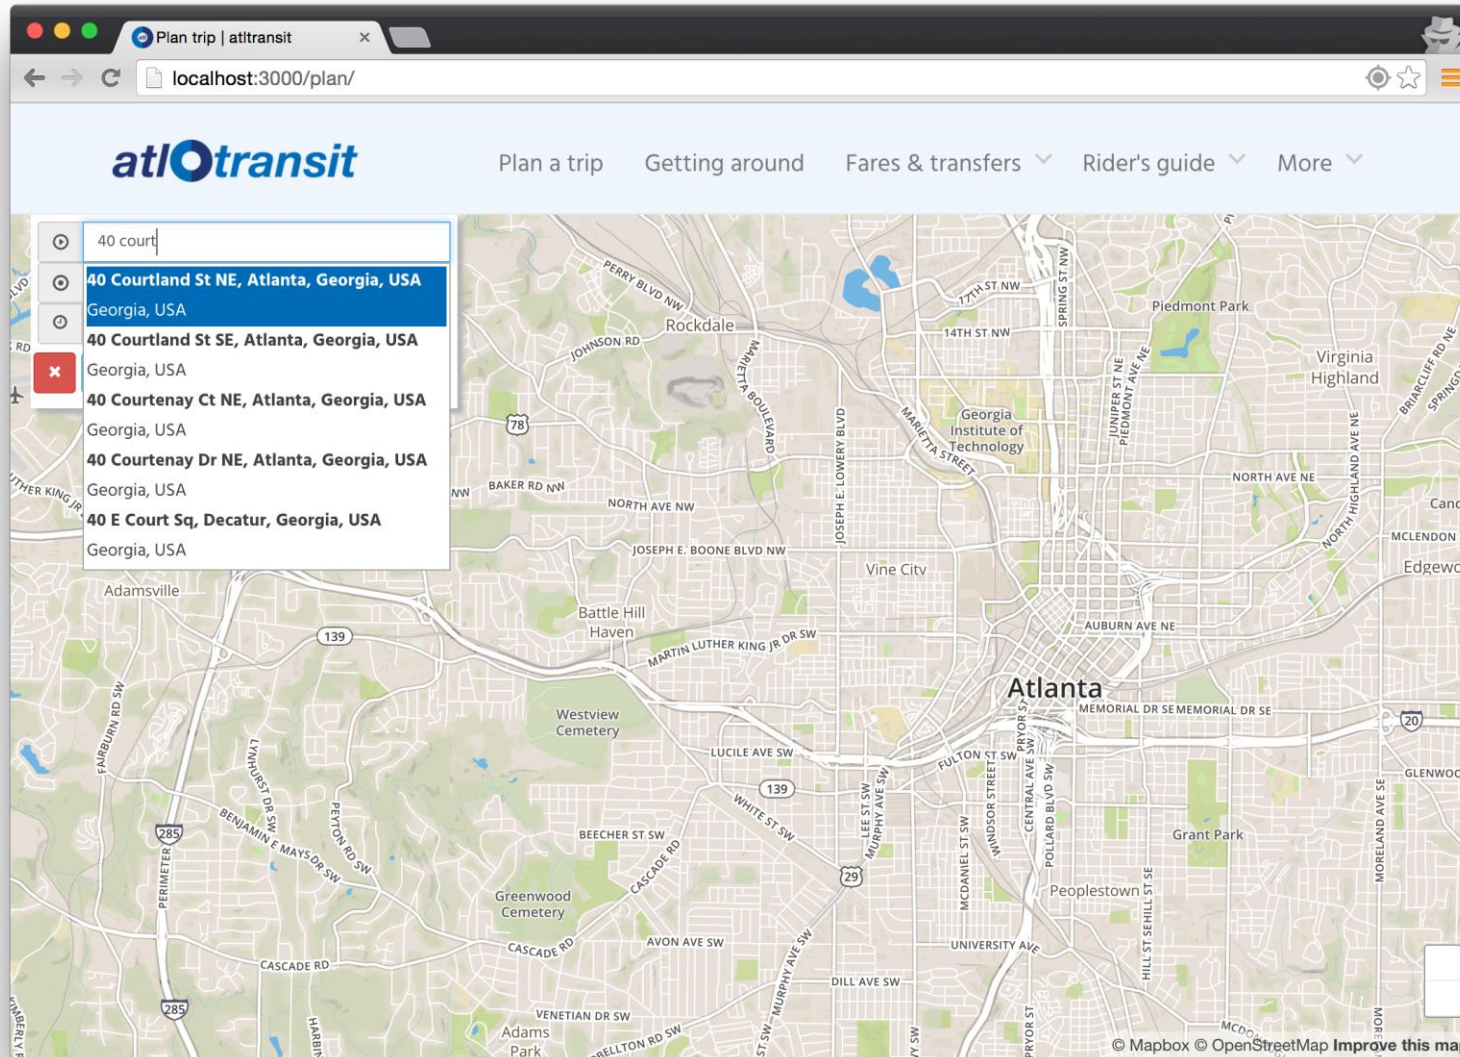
Plan trip | atltransit

localhost:3000/plan/

atltransit

Plan a trip Getting around Fares & transfers Rider's guide More

40 court

40 Courtland St NE, Atlanta, Georgia, USA
Georgia, USA

40 Courtland St SE, Atlanta, Georgia, USA
Georgia, USA

40 Courtenay Ct NE, Atlanta, Georgia, USA
Georgia, USA

40 Courtenay Dr NE, Atlanta, Georgia, USA
Georgia, USA

40 E Court Sq, Decatur, Georgia, USA
Georgia, USA

PERRY BLVD NW
Rockdale
JOHNSON RD
MARIETTA BOULEVARD
17TH ST NW
14TH ST NW
SPRING ST NW
Piedmont Park
Virginia Highland
JUNIPER ST NE
PIEDMONT AVE NE
BRIARCLIFF RD NE
Georgia Institute of Technology
MARIETTA STREET
78
BAKER RD NW
NORTH AVE NW
JOSEPH E. LOWERY BLVD
NORTH AVE NE
NORTH HIGHLAND AVE NE
MCLENDON
Edgewo
JOSEPH E. BOONE BLVD NW
Vine City
Adamsville
Battle Hill Haven
139
MARTIN LUTHER KING JR DR SW
AUBURN AVE NE
Atlanta
MEMORIAL DR SE MEMORIAL DR SE
20
Westview Cemetery
FAIRBURN RD SW
LYNHURST DR SW
LUCILE AVE SW
FULTON ST SW
PRYOR ST SW
GLENWOO
139
WHITE ST SW
285
BENJAMIN E MAYS DR SW
PEYTON RD SW
BEECHER ST SW
LEE ST SW
MURPHY AVE SW
MCDANIEL ST SW
WINDSOR STREET
CENTRAL AVE SW
POLLARD BLVD SW
Grant Park
MORELAND AVE SE
PERIMETER
29
CASCADE RD
Greenwood Cemetery
Peoplestown
CASCADE RD
AVON AVE SW
UNIVERSITY AVE
HILL ST SE
HILL ST SE
CASCADE RD
285
DILL AVE SW
VENETIAN DR SW
Adams Park
MURPHY AVE SW
© Mapbox © OpenStreetMap Improve this ma